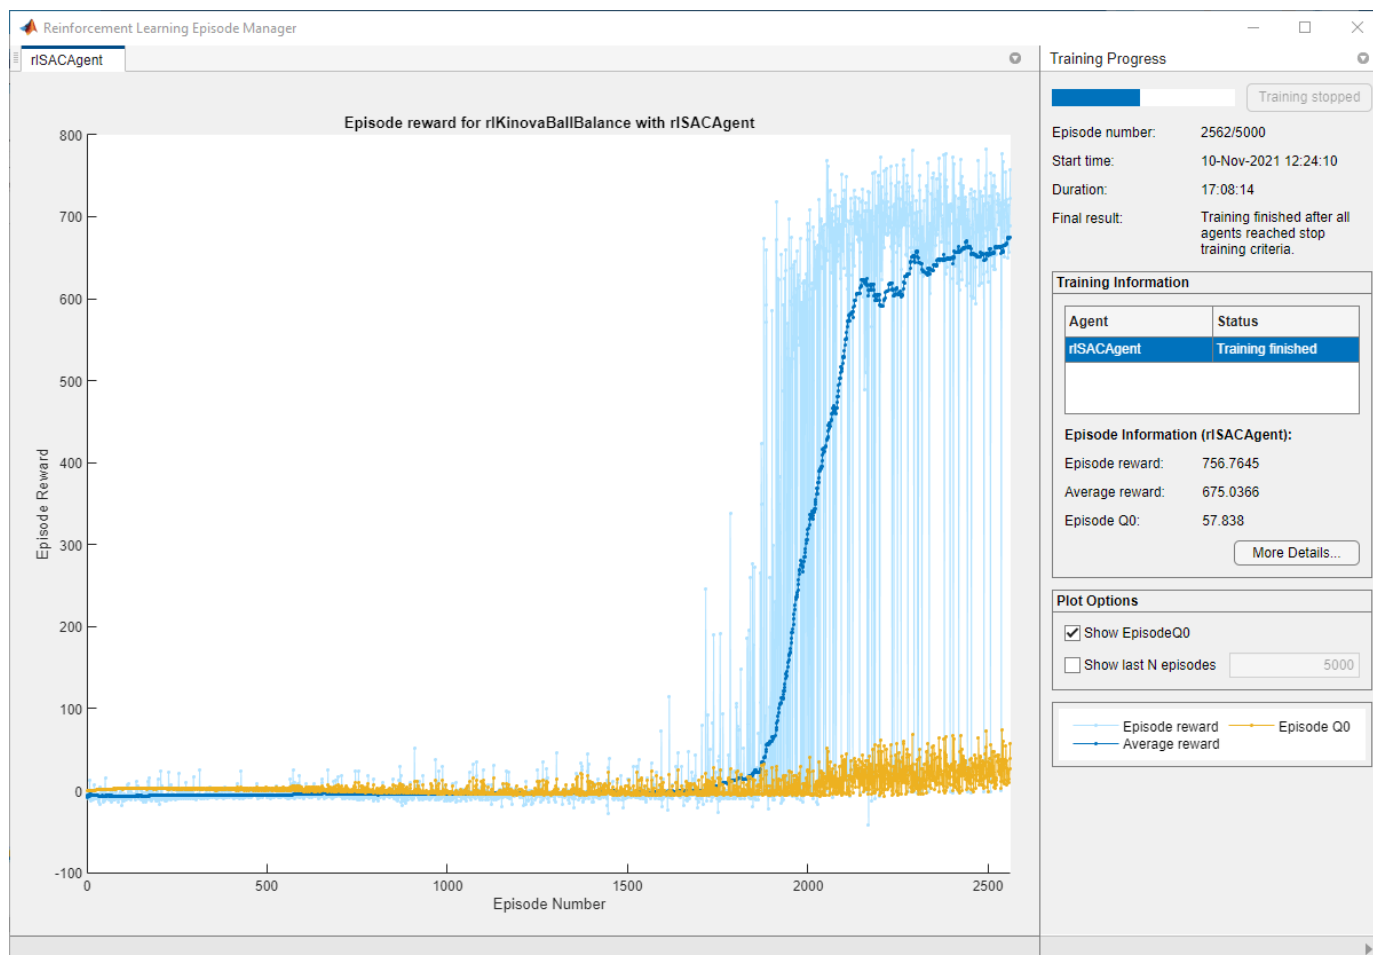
Reinforcement Learning Episode Manager

rlSACAgent

Episode reward for rlKinovaBallBalance with rlSACAgent

800
700
600
500
400
300
200
100
0
-100

Episode Reward

0
500
1000
1500
2000
2500

Episode Number

Training Progress

Training stopped

Episode number: 2562/5000
Start time: 10-Nov-2021 12:24:10
Duration: 17:08:14
Final result: Training finished after all agents reached stop training criteria.

Training Information

| Agent | Status |
|---|---|
| rlSACAgent | Training finished |

Episode Information (rlSACAgent):
Episode reward: 756.7645
Average reward: 675.0366
Episode Q0: 57.838

More Details...

Plot Options

Show EpisodeQ0

Show last N episodes 5000

Episode reward
Average reward
Episode Q0